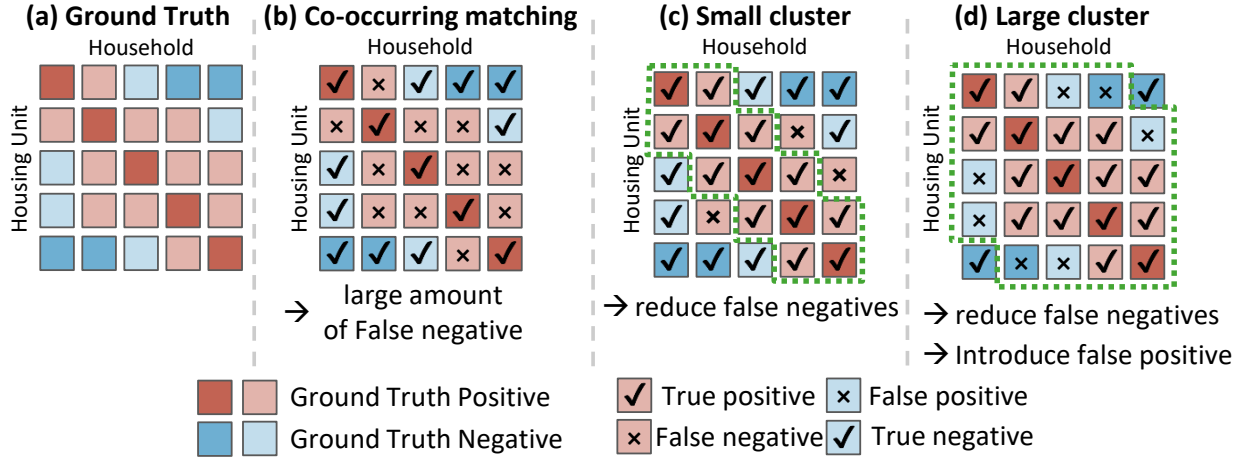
(a) Ground Truth
Household
Housing Unit

(b) Co-occurring matching
Household
Housing Unit
→ large amount of False negative

(c) Small cluster
Household
Housing Unit
→ reduce false negatives

(d) Large cluster
Household
Housing Unit
→ reduce false negatives
→ Introduce false positive

Ground Truth Positive
Ground Truth Negative
✓ True positive
× False positive
× False negative
✓ True negative